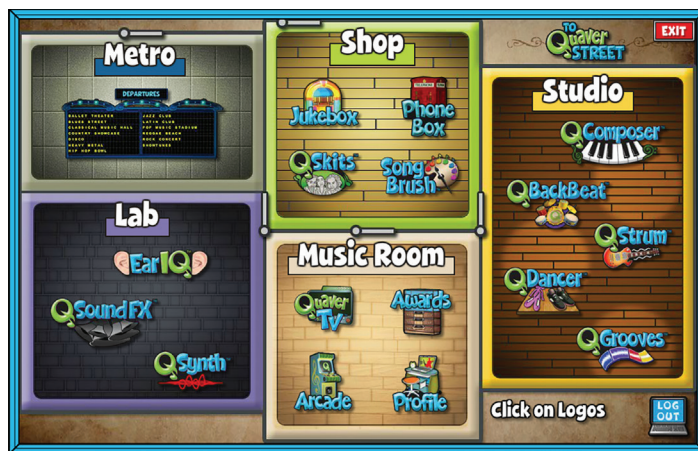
Metro

DEPARTURES

BALLET THEATER
BLUES STREET
CLASSICAL MUSIC HALL
COUNTRY SHOWCASE
HEAVY METAL
HIP HOP BOWL

JAZZ CLUB
LATIN CLUB
POP MUSIC STADIUM
REGGAE BEACH
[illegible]
DOWNTOWN

Shop

Jukebox

Phone Box

QSkits

Song Brush

TO QUAVER STREET

EXIT

Studio

QComposer

QBackBeat

QStrum

QDancer

QGrooves

Lab

EarIQ

QSoundFX

QSynth

Music Room

Quaver TV

Awards

Arcade

Profile

Click on Logos

LOG OUT